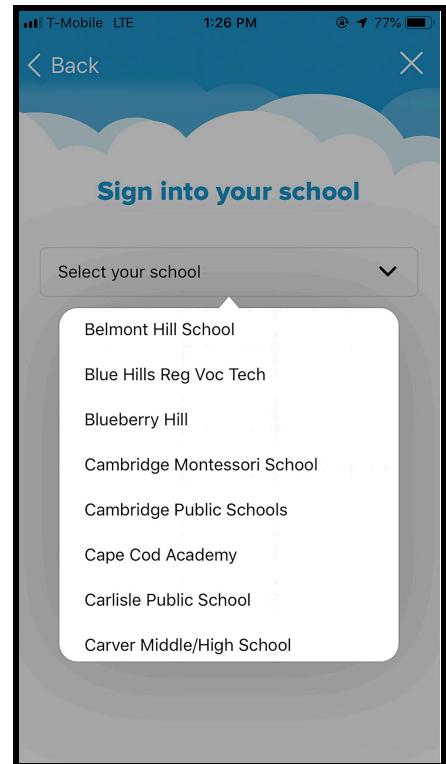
T-Mobile LTE 1:26 PM 77%

Back

Sign into your school

Select your school

Belmont Hill School

Blue Hills Reg Voc Tech

Blueberry Hill

Cambridge Montessori School

Cambridge Public Schools

Cape Cod Academy

Carlisle Public School

Carver Middle/High School